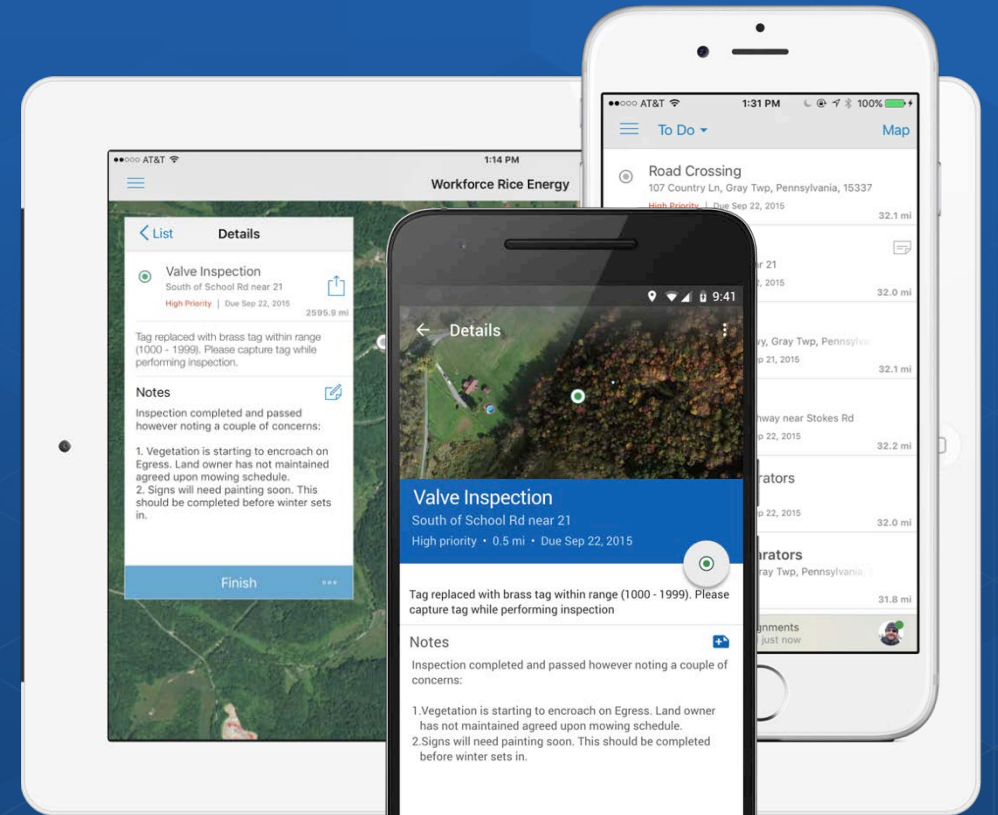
●●○○○ AT&T
1:14 PM
Workforce Rice Energy

< List
Details

Valve Inspection
South of School Rd near 21
High Priority | Due Sep 22, 2015
2595.9 mi

Tag replaced with brass tag within range (1000 - 1999). Please capture tag while performing inspection.

Notes
Inspection completed and passed however noting a couple of concerns:

1. Vegetation is starting to encroach on Egress. Land owner has not maintained agreed upon mowing schedule.
2. Signs will need painting soon. This should be completed before winter sets in.

Finish
•••

●●○○○ AT&T
1:31 PM
100%
To Do
Map

Road Crossing
107 Country Ln, Gray Twp, Pennsylvania, 15337
High Priority | Due Sep 22, 2015
32.1 mi

er 21
2015
32.0 mi

y, Gray Twp, Pennsylv
p 21, 2015
32.1 mi

hway near Stokes Rd
p 22, 2015
32.2 mi

rators
22, 2015
32.0 mi

rators
ray Twp, Pennsylvania,
31.8 mi

gnments
just now

9:41
Details

Valve Inspection
South of School Rd near 21
High priority • 0.5 mi • Due Sep 22, 2015

Tag replaced with brass tag within range (1000 - 1999). Please capture tag while performing inspection

Notes
Inspection completed and passed however noting a couple of concerns:

1.Vegetation is starting to encroach on Egress. Land owner has not maintained agreed upon mowing schedule.
2.Signs will need painting soon. This should be completed before winter sets in.